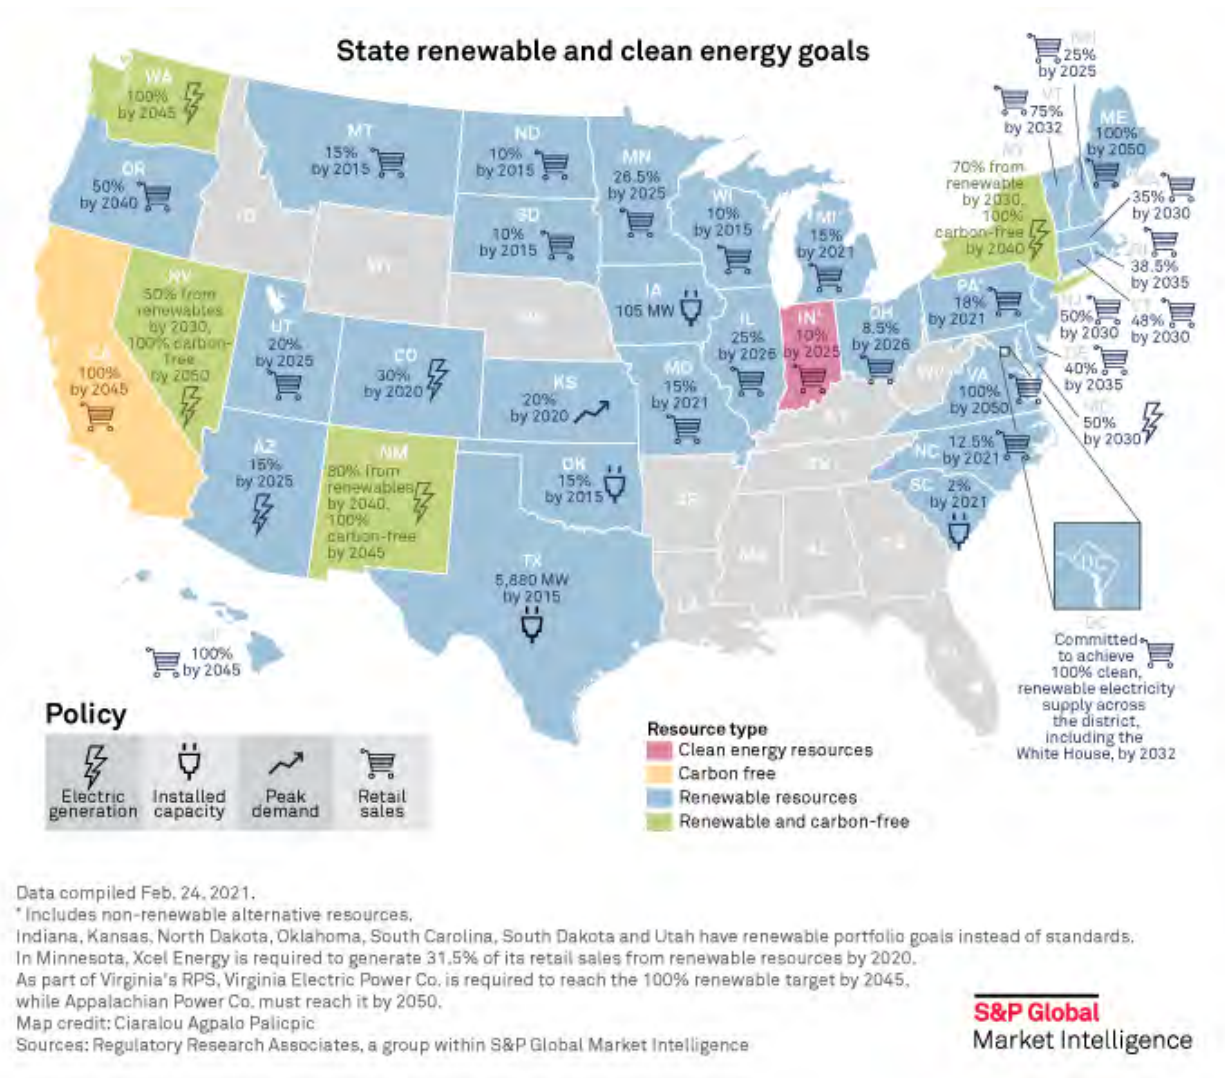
State renewable and clean energy goals

WA
100%
by 2045

OR
50%
by 2040

CA
100%
by 2045

NV
50% from renewables by 2030, 100% carbon-free by 2050

ID

MT
15%
by 2015

WY

UT
20%
by 2025

AZ
15%
by 2025

CO
30%
by 2020

NM
80% from renewables by 2040, 100% carbon-free by 2045

ND
10%
by 2015

SD
10%
by 2015

NE

KS
20%
by 2020

OK
15%
by 2015

TX
5,880 MW
by 2015

MN
26.5%
by 2025

IA
105 MW

MO
15%
by 2021

AR

LA

WI
10%
by 2015

IL
25%
by 2026

MI*
15%
by 2021

IN*
10%
by 2025

OH
8.5%
by 2026

KY

TN

MS

AL

GA

FL

WV

PA*
18%
by 2021

VA
100%
by 2050

NC
12.5%
by 2021

SC
2%
by 2021

NY
70% from renewable by 2030, 100% carbon-free by 2040

NH
25%
by 2025

VT
75%
by 2032

ME
100%
by 2050

MA
35%
by 2030

RI
38.5%
by 2035

CT
48%
by 2030

NJ
50%
by 2030

DE
40%
by 2035

MD
50%
by 2030

DC

DC
Committed to achieve 100% clean, renewable electricity supply across the district, including the White House, by 2032

HI
100%
by 2045

Policy
Electric generation
Installed capacity
Peak demand
Retail sales

Resource type
Clean energy resources
Carbon free
Renewable resources
Renewable and carbon-free

Data compiled Feb. 24, 2021.
* Includes non-renewable alternative resources.
Indiana, Kansas, North Dakota, Oklahoma, South Carolina, South Dakota and Utah have renewable portfolio goals instead of standards.
In Minnesota, Xcel Energy is required to generate 31.5% of its retail sales from renewable resources by 2020.
As part of Virginia's RPS, Virginia Electric Power Co. is required to reach the 100% renewable target by 2045, while Appalachian Power Co. must reach it by 2050.
Map credit: Ciaralou Agpalo Palicpic
Sources: Regulatory Research Associates, a group within S&P Global Market Intelligence

S&P Global
Market Intelligence